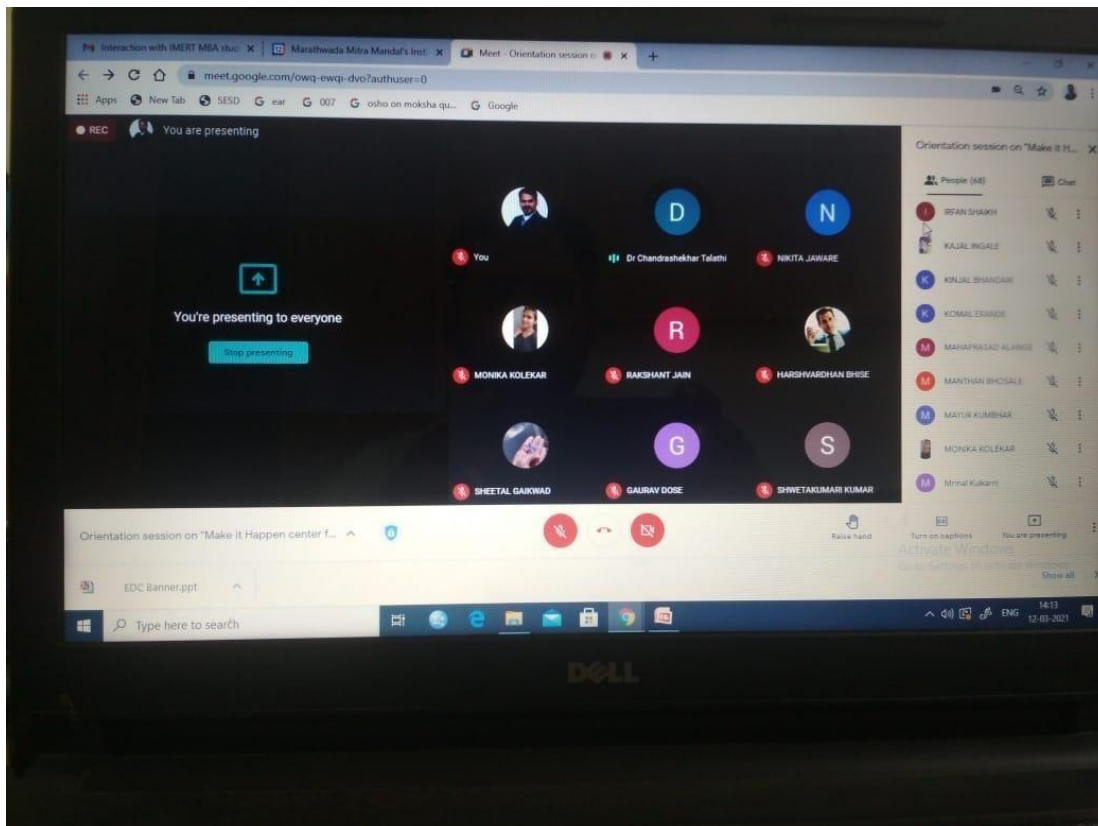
Interaction with IMERT MBA stud
Marathwada Mitra Mandal's Inst
Meet - Orientation session o

meet.google.com/owq-ewqi-dvo?authuser=0

Apps New Tab SESD ear 007 osho on moksha qu... Google

REC You are presenting

You're presenting to everyone

Stop presenting

You
Dr Chandrashekhar Talathi
NIKITA JAWARE
MONIKA KOLEKAR
RAKSHANT JAIN
HARSHVARDHAN BHISE
SHEETAL GAIKWAD
GAURAV DOSE
SHWETAKUMARI KUMAR

Orientation session on "Make it H...

People (68)
Chat

IRFAN SHAIKH
KAJAL INGALE
KINJAL BHANDARI
KOMAL ERANDE
MAHAPRASAD ALANGE
MANTHAN BHOSALE
MAYUR KUMBHAR
MONIKA KOLEKAR
Mrinal Kulkarni

Orientation session on "Make it Happen center f...

Raise hand
Turn on captions
You are presenting

Activate Windows
Go to Settings to activate Windows.

EDC Banner.ppt

Show all

Type here to search

ENG 14:13 12-03-2021

DELL